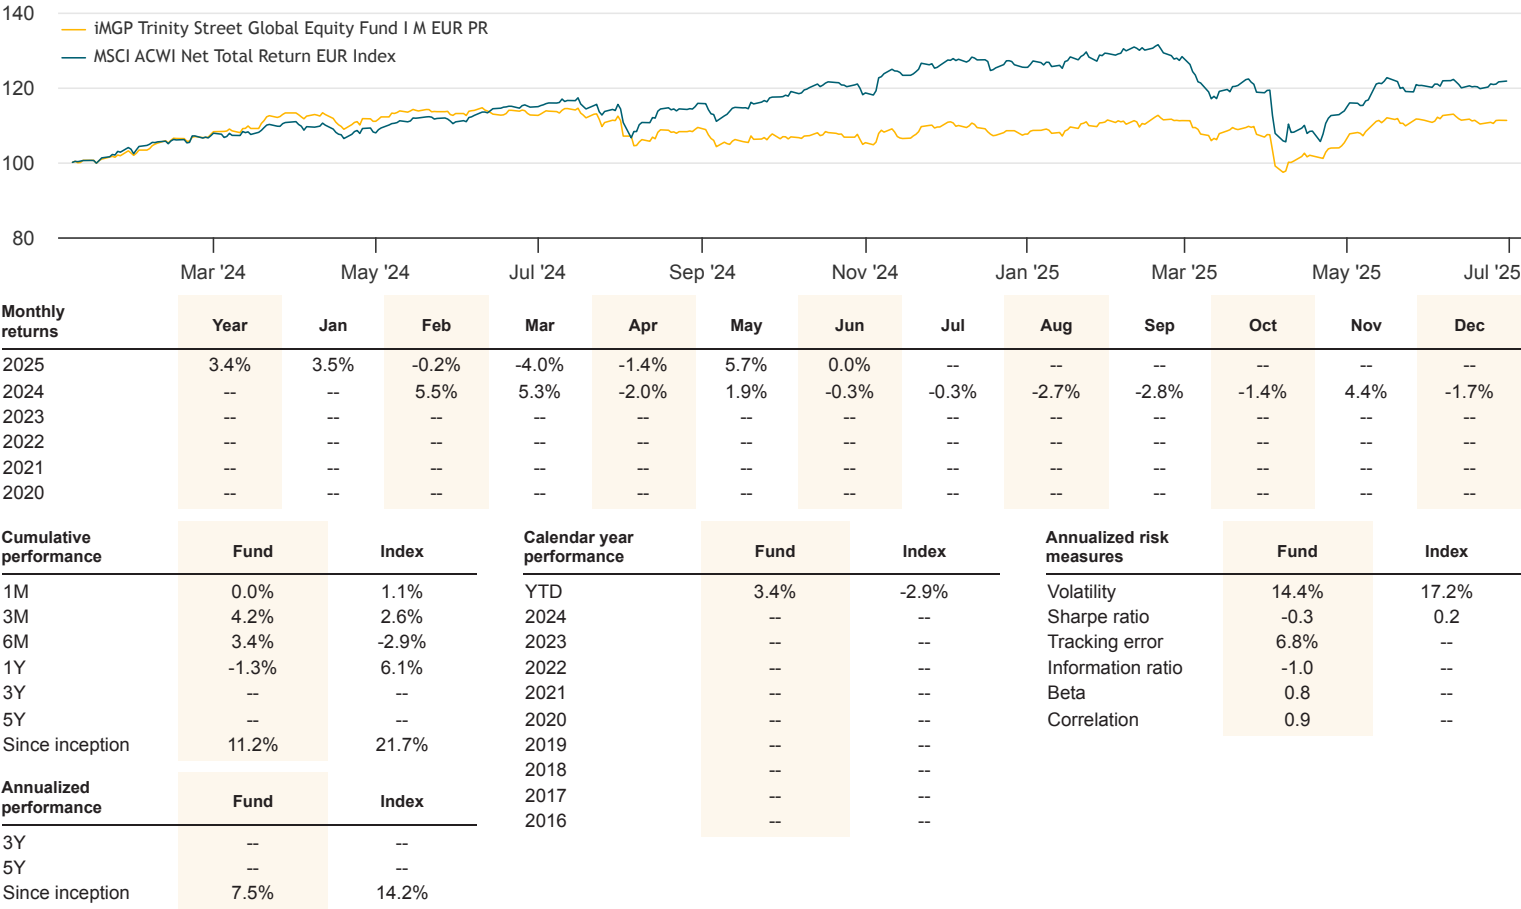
140

120

100

80

iMGP Trinity Street Global Equity Fund I M EUR PR
MSCI ACWI Net Total Return EUR Index

Mar '24 May '24 Jul '24 Sep '24 Nov '24 Jan '25 Mar '25 May '25 Jul '25

| Monthly returns | Year | Jan | Feb | Mar | Apr | May | Jun | Jul | Aug | Sep | Oct | Nov | Dec |
|---|---|---|---|---|---|---|---|---|---|---|---|---|---|
| 2025 | 3.4% | 3.5% | -0.2% | -4.0% | -1.4% | 5.7% | 0.0% | -- | -- | -- | -- | -- | -- |
| 2024 | -- | -- | 5.5% | 5.3% | -2.0% | 1.9% | -0.3% | -0.3% | -2.7% | -2.8% | -1.4% | 4.4% | -1.7% |
| 2023 | -- | -- | -- | -- | -- | -- | -- | -- | -- | -- | -- | -- | -- |
| 2022 | -- | -- | -- | -- | -- | -- | -- | -- | -- | -- | -- | -- | -- |
| 2021 | -- | -- | -- | -- | -- | -- | -- | -- | -- | -- | -- | -- | -- |
| 2020 | -- | -- | -- | -- | -- | -- | -- | -- | -- | -- | -- | -- | -- |

| Cumulative performance | Fund | Index |
|---|---|---|
| 1M | 0.0% | 1.1% |
| 3M | 4.2% | 2.6% |
| 6M | 3.4% | -2.9% |
| 1Y | -1.3% | 6.1% |
| 3Y | -- | -- |
| 5Y | -- | -- |
| Since inception | 11.2% | 21.7% |

| Annualized performance | Fund | Index |
|---|---|---|
| 3Y | -- | -- |
| 5Y | -- | -- |
| Since inception | 7.5% | 14.2% |

| Calendar year performance | Fund | Index |
|---|---|---|
| YTD | 3.4% | -2.9% |
| 2024 | -- | -- |
| 2023 | -- | -- |
| 2022 | -- | -- |
| 2021 | -- | -- |
| 2020 | -- | -- |
| 2019 | -- | -- |
| 2018 | -- | -- |
| 2017 | -- | -- |
| 2016 | -- | -- |

| Annualized risk measures | Fund | Index |
|---|---|---|
| Volatility | 14.4% | 17.2% |
| Sharpe ratio | -0.3 | 0.2 |
| Tracking error | 6.8% | -- |
| Information ratio | -1.0 | -- |
| Beta | 0.8 | -- |
| Correlation | 0.9 | -- |